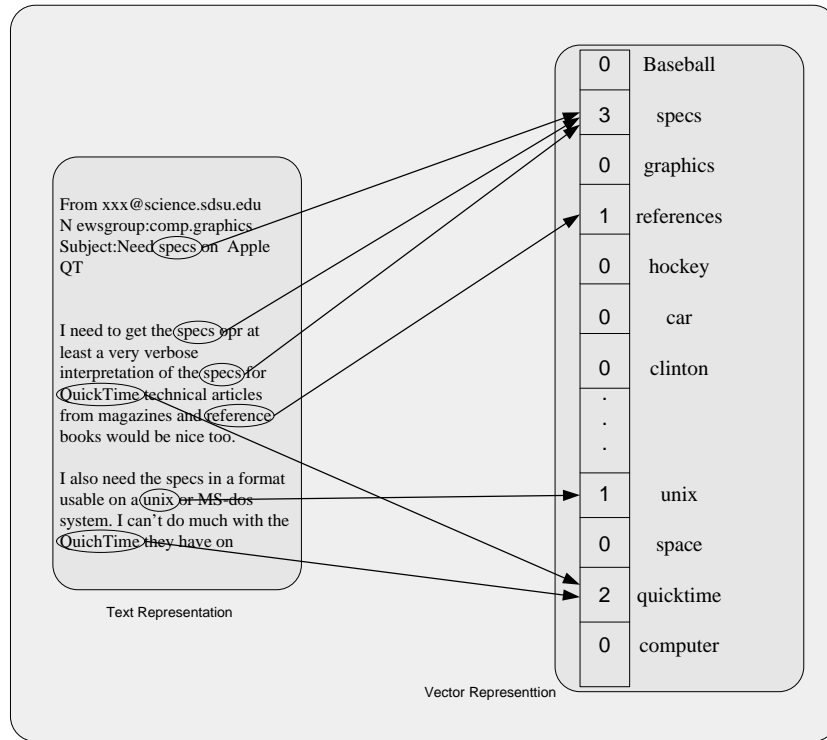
From xxx@science.sdsu.edu
N ewsgroup:comp.graphics
Subject:Need specs on Apple QT

I need to get the specs opr at least a very verbose interpretation of the specs for QuickTime technical articles from magazines and reference books would be nice too.

I also need the specs in a format usable on a unix or MS-dos system. I can't do much with the QuichTime they have on

Text Representation

| | |
|---|---|
| 0 | Baseball |
| 3 | specs |
| 0 | graphics |
| 1 | references |
| 0 | hockey |
| 0 | car |
| 0 | clinton |
| . . . | |
| 1 | unix |
| 0 | space |
| 2 | quicktime |
| 0 | computer |

Vector Representtion